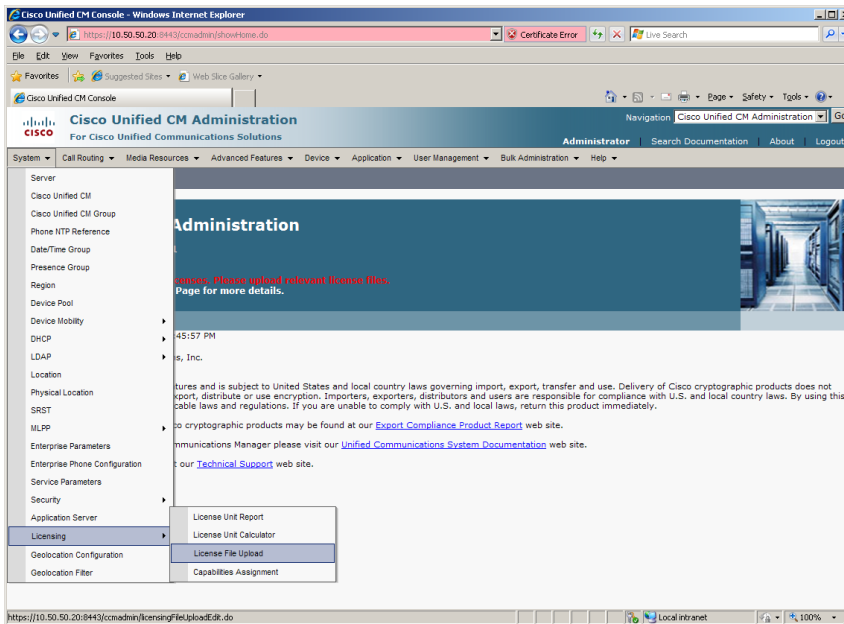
Cisco Unified CM Console - Windows Internet Explorer

https://10.50.50.20:8443/ccmadmin/showHome.do

Certificate Error

Live Search

File Edit View Favorites Tools Help

Favorites

Suggested Sites

Web Slice Gallery

Cisco Unified CM Console

Page Safety Tools

Cisco Unified CM Administration
For Cisco Unified Communications Solutions

Navigation Cisco Unified CM Administration Go

Administrator Search Documentation About Logout

System Call Routing Media Resources Advanced Features Device Application User Management Bulk Administration Help

Server
Cisco Unified CM
Cisco Unified CM Group
Phone NTP Reference
Date/Time Group
Presence Group
Region
Device Pool
Device Mobility
DHCP
LDAP
Location
Physical Location
SRST
MLPP
Enterprise Parameters
Enterprise Phone Configuration
Service Parameters
Security
Application Server
Licensing
Geolocation Configuration
Geolocation Filter

License Unit Report
License Unit Calculator
License File Upload
Capabilities Assignment

Administration

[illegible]enses, please upload relevant license files.
Page for more details.

45:57 PM

s, Inc.

tures and is subject to United States and local country laws governing import, export, transfer and use. Delivery of Cisco cryptographic products does not xport, distribute or use encryption. Importers, exporters, distributors and users are responsible for compliance with U.S. and local country laws. By using this cable laws and regulations. If you are unable to comply with U.S. and local laws, return this product immediately.

co cryptographic products may be found at our Export Compliance Product Report web site.

ommunications Manager please visit our Unified Communications System Documentation web site.

t our Technical Support web site.

https://10.50.50.20:8443/ccmadmin/licensingFileUploadEdit.do

Local intranet

100%